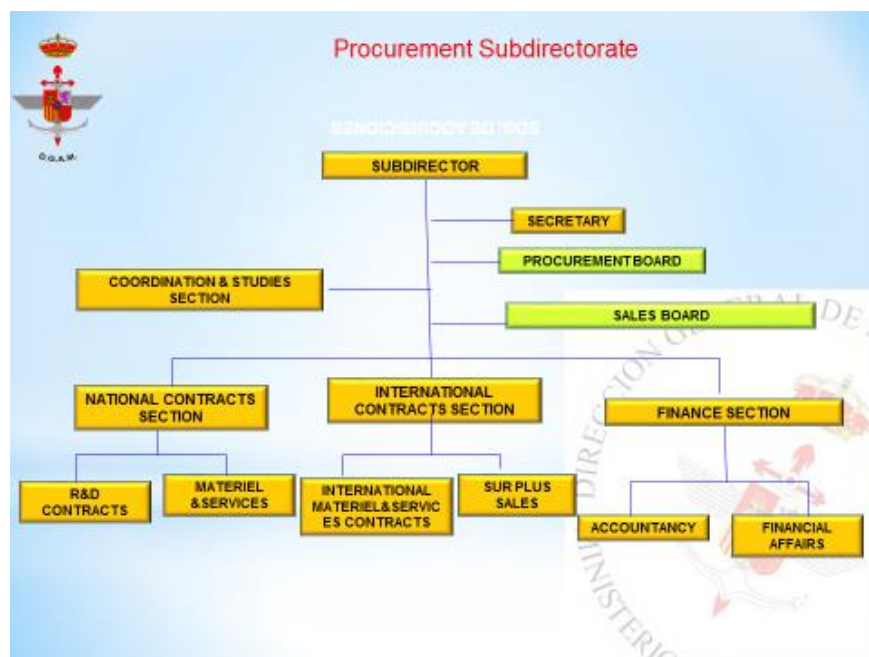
D.G.A.M.

Procurement Subdirectorate

SDG. DE ADQUISICIONES

SUBDIRECTOR

SECRETARY

PROCUREMENT BOARD

COORDINATION & STUDIES SECTION

SALES BOARD

NATIONAL CONTRACTS SECTION

INTERNATIONAL CONTRACTS SECTION

FINANCE SECTION

R&D CONTRACTS

MATERIEL &SERVICES

INTERNATIONAL MATERIEL&SERVICES CONTRACTS

SUR PLUS SALES

ACCOUNTANCY

FINANCIAL AFFAIRS

DIRECCIÓN GENERAL DE

MINISTERIO